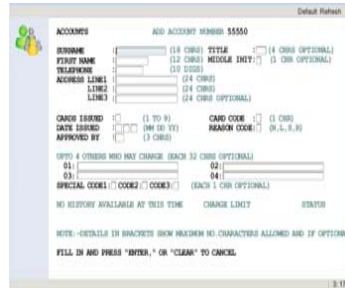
Default Refresh

ACCOUNTS ADD ACCOUNT NUMBER 55550

SURNAME (18 CHRS) TITLE (4 CHRS OPTIONAL)
FIRST NAME (12 CHRS) MIDDLE INIT: (1 CHR OPTIONAL)
TELEPHONE (10 DIGS)
ADDRESS LINE1 (24 CHRS)
LINE2 (24 CHRS)
LINE3 (24 CHRS OPTIONAL)

CARDS ISSUED (1 TO 9) CARD CODE (1 CHR)
DATE ISSUED (MM DD YY) REASON CODE (N,L,S,R)
APPROVED BY (3 CHRS)

UPTO 4 OTHERS WHO MAY CHARGE (EACH 32 CHRS OPTIONAL)
01: 02:
03: 04:
SPECIAL CODE1: CODE2 CODE3 (EACH 1 CHR OPTIONAL)

NO HISTORY AVAILABLE AT THIS TIME CHARGE LIMIT STATUS

NOTE:-DETAILS IN BRACKETS SHOW MAXIMUM NO.CHARACTERS ALLOWED AND IF OPTIONA

FILL IN AND PRESS "ENTER," OR "CLEAR" TO CANCEL

3:1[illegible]